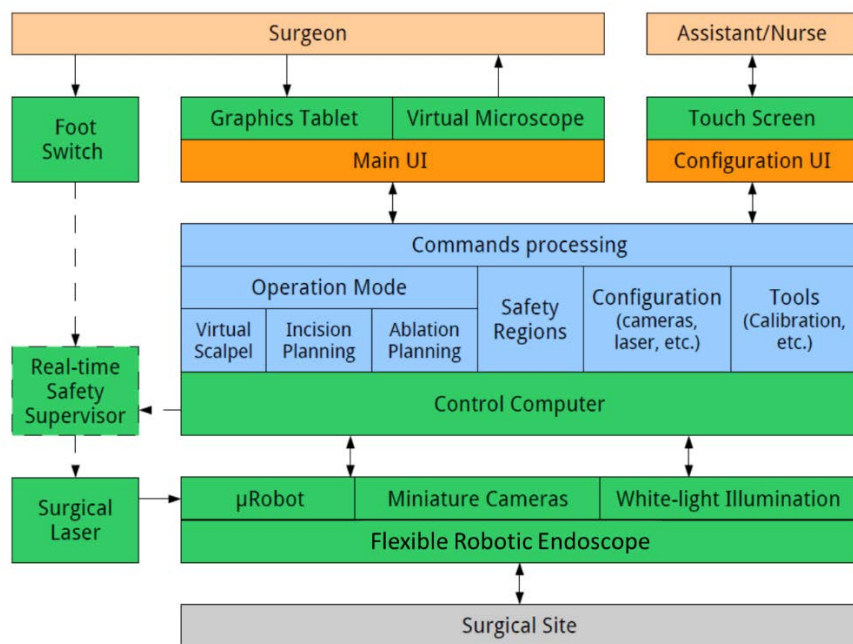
Surgeon

Assistant/Nurse

Foot Switch

Graphics Tablet

Virtual Microscope

Main UI

Touch Screen

Configuration UI

Commands processing

Operation Mode

Virtual Scalpel

Incision Planning

Ablation Planning

Safety Regions

Configuration (cameras, laser, etc.)

Tools (Calibration, etc.)

Real-time Safety Supervisor

Control Computer

Surgical Laser

μRobot

Miniature Cameras

White-light Illumination

Flexible Robotic Endoscope

Surgical Site